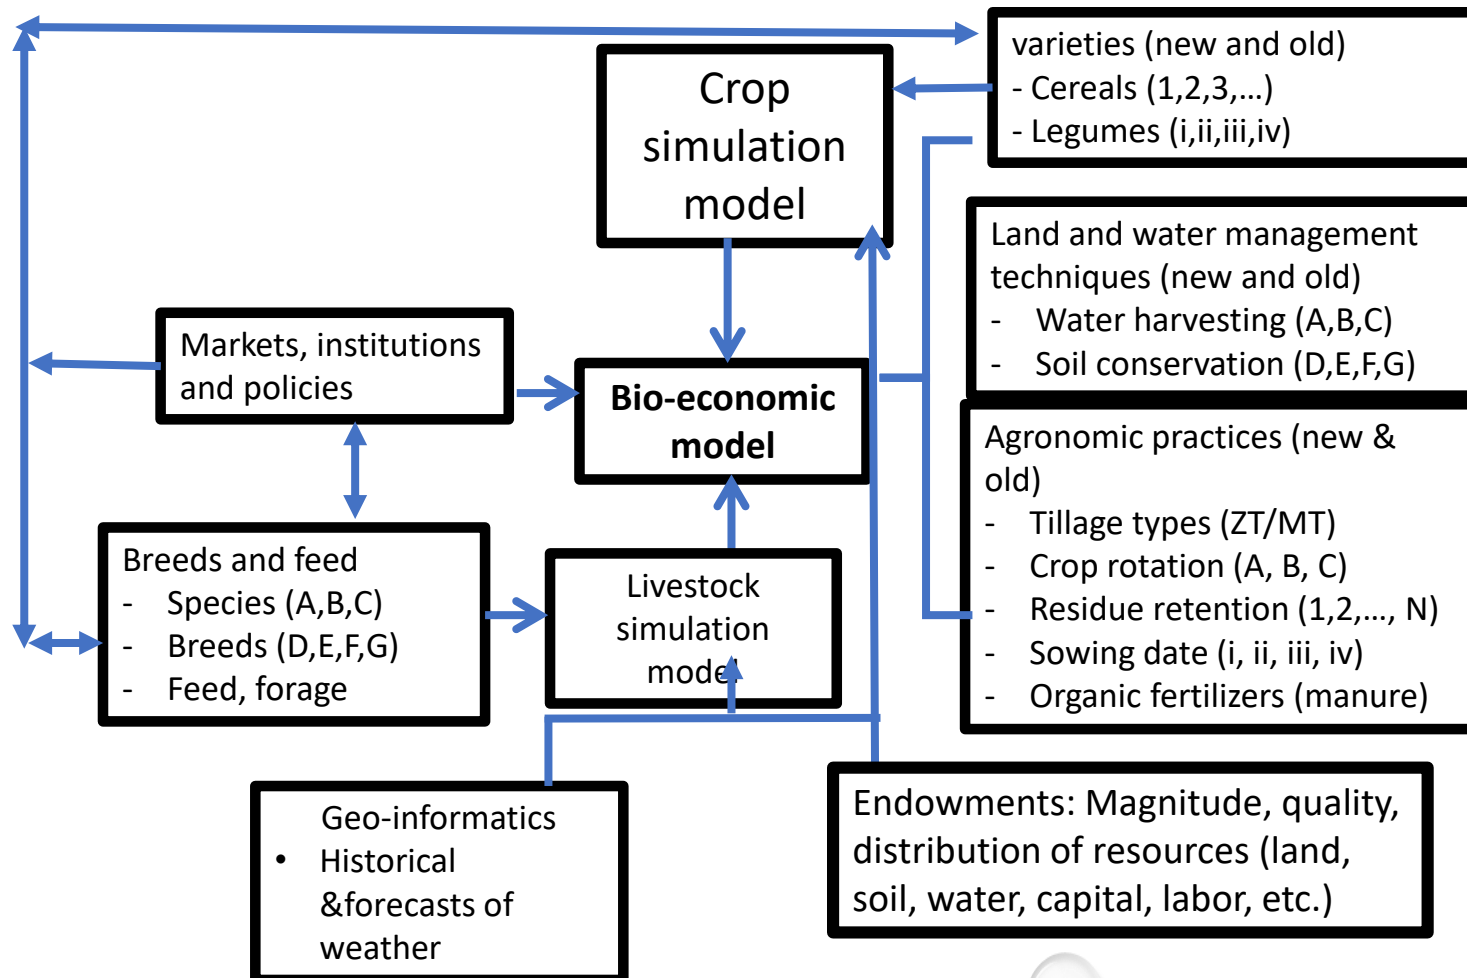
varieties (new and old)
- Cereals (1,2,3,...)
- Legumes (i,ii,iii,iv)

Crop simulation model

Land and water management techniques (new and old)
- Water harvesting (A,B,C)
- Soil conservation (D,E,F,G)

Markets, institutions and policies

Bio-economic model

Agronomic practices (new & old)
- Tillage types (ZT/MT)
- Crop rotation (A, B, C)
- Residue retention (1,2,..., N)
- Sowing date (i, ii, iii, iv)
- Organic fertilizers (manure)

Breeds and feed
- Species (A,B,C)
- Breeds (D,E,F,G)
- Feed, forage

Livestock simulation model

Geo-informatics
• Historical &forecasts of weather

Endowments: Magnitude, quality, distribution of resources (land, soil, water, capital, labor, etc.)